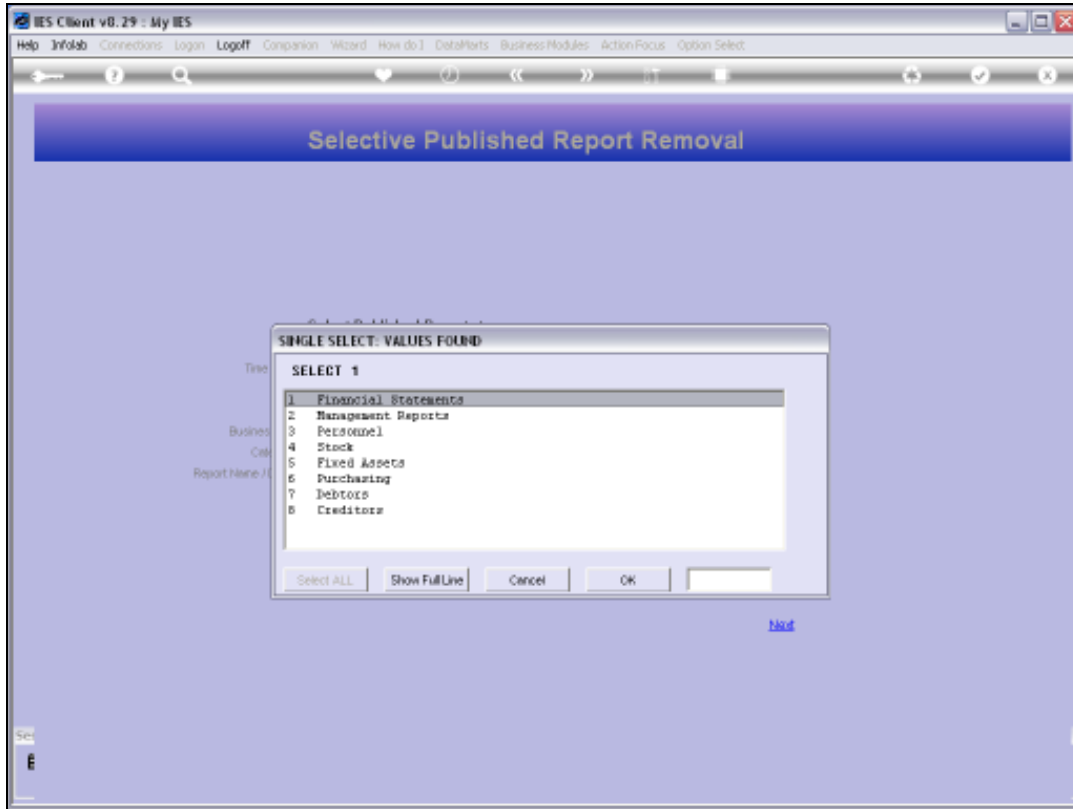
IES Client v8.29 : My IES

Help Infolab Connections Logon Logoff Companion Wizard How do I DataMarts Business Modules Action Focus Option Select

Selective Published Report Removal

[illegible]

Time

Busines
Cat
Report Name /

SINGLE SELECT: VALUES FOUND

SELECT 1

1 Financial Statements
2 Management Reports
3 Personnel
4 Stock
5 Fixed Assets
6 Purchasing
7 Debtors
8 Creditors

Select ALL
Show Full Line
Cancel
OK

Next

Se
E